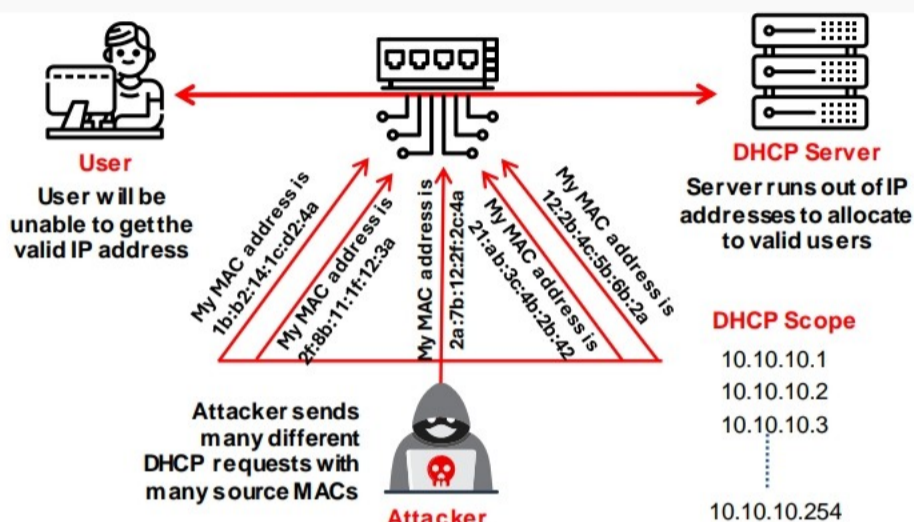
User

User will be unable to get the valid IP address

DHCP Server

Server runs out of IP addresses to allocate to valid users

My MAC address is 1b:b2:14:1c:d2:4a

My MAC address is 2f:8b:11:1f:12:3a

My MAC address is 2a:7b:12:2f:2c:4a

My MAC address is 21:ab:3c:4b:2b:42

My MAC address is 12:2b:4c:5b:6b:2a

DHCP Scope

10.10.10.1

10.10.10.2

10.10.10.3

10.10.10.254

Attacker sends many different DHCP requests with many source MACs

Attacker